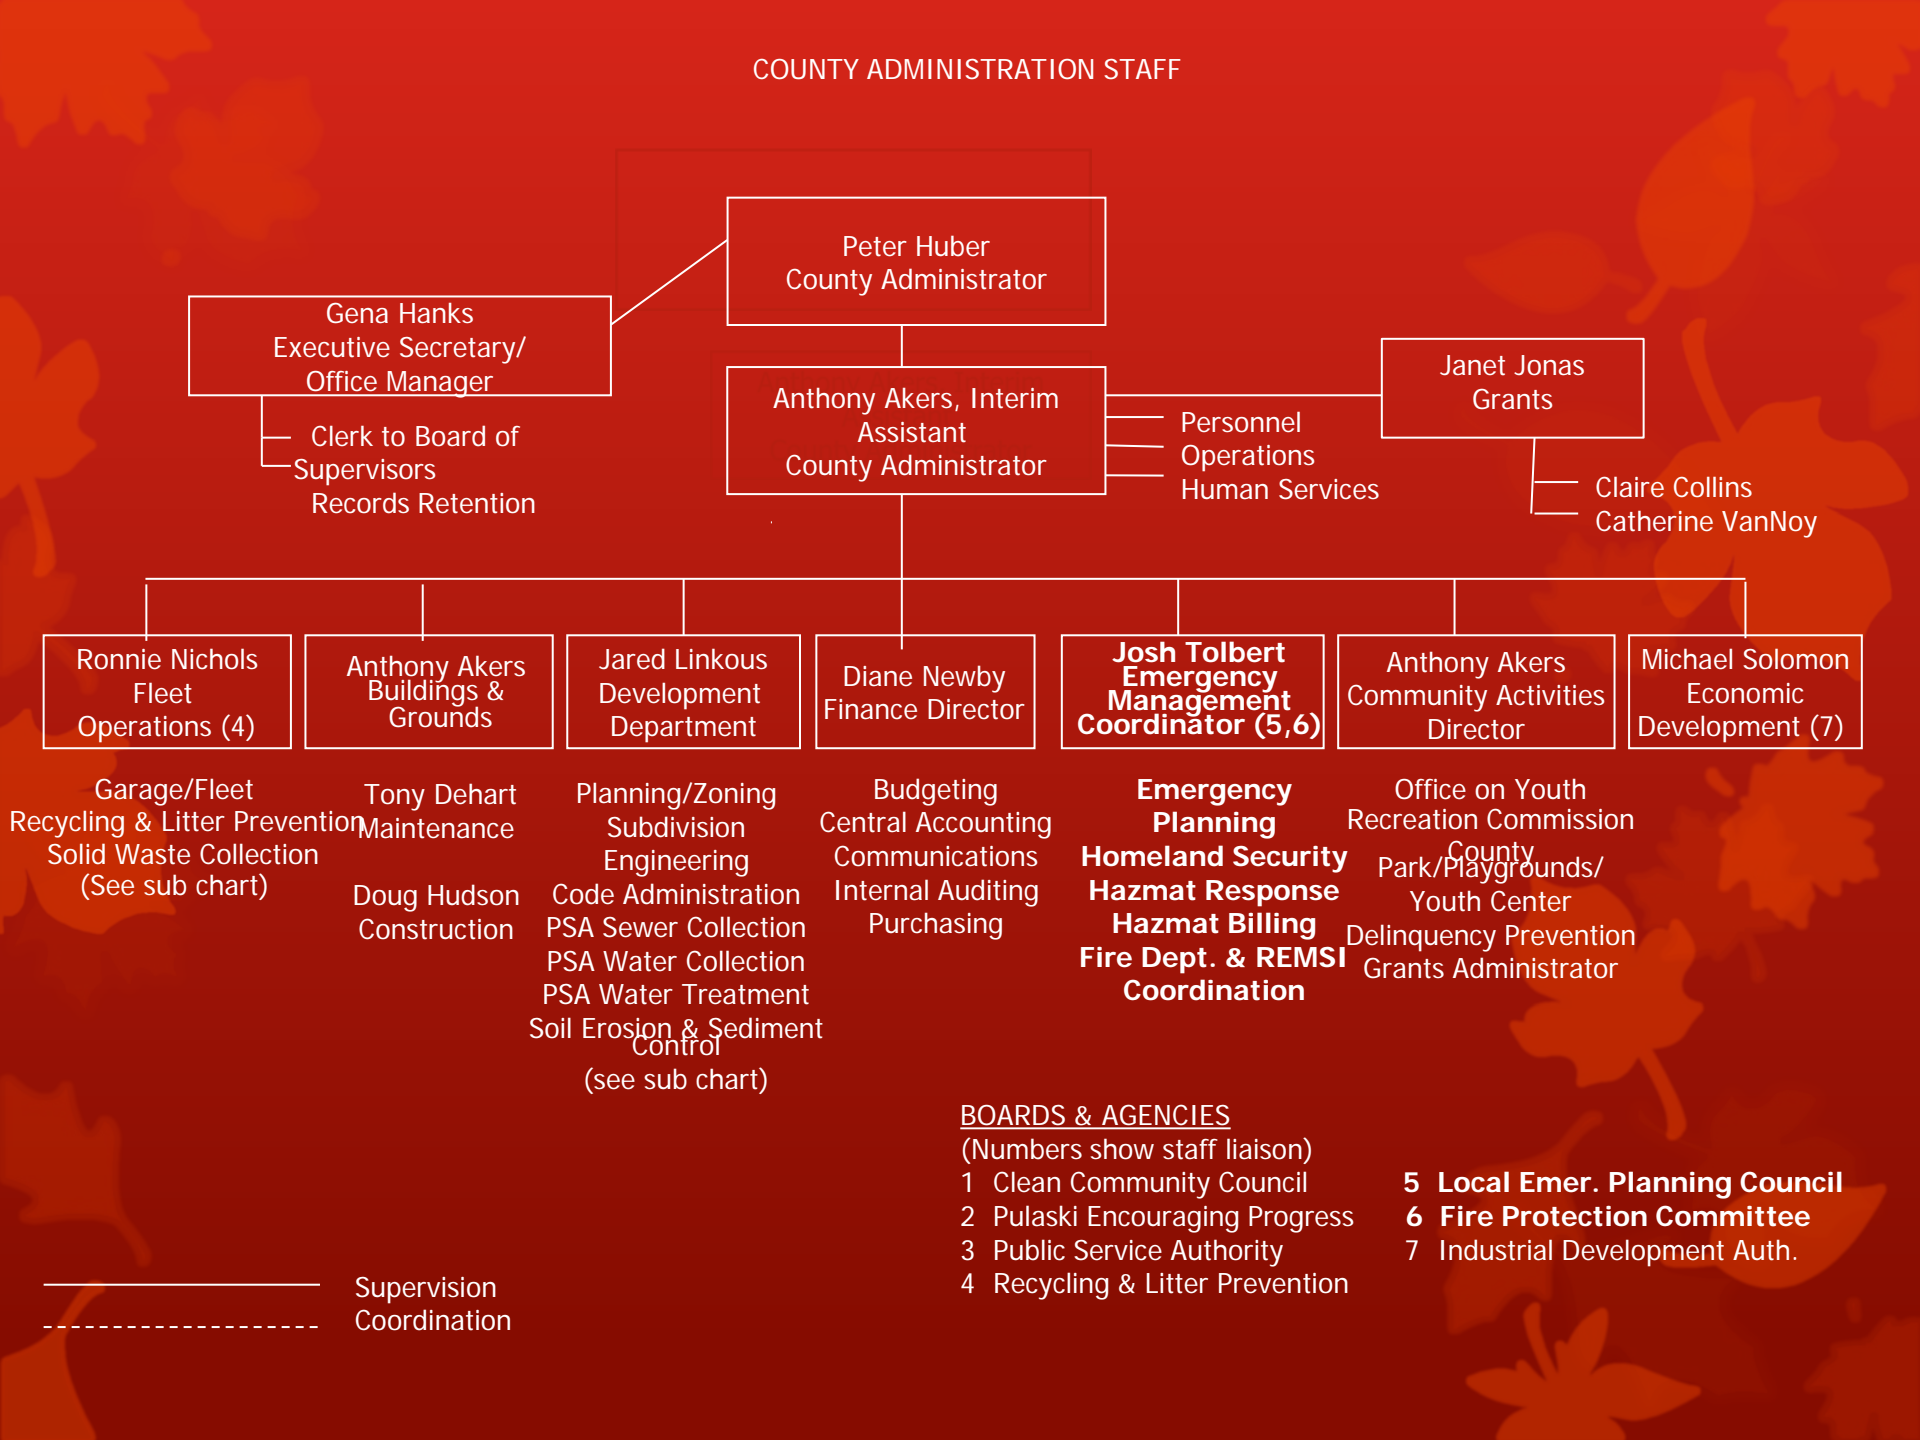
COUNTY ADMINISTRATION STAFF

Peter Huber
County Administrator

Gena Hanks
Executive Secretary/
Office Manager

Clerk to Board of Supervisors
Records Retention

Anthony Akers, Interim
Assistant
County Administrator

Personnel
Operations
Human Services

Janet Jonas
Grants

Claire Collins
Catherine VanNoy

Ronnie Nichols
Fleet
Operations (4)

Garage/Fleet
Recycling & Litter Prevention
Solid Waste Collection
(See sub chart)

Anthony Akers
Buildings &
Grounds

Tony Dehart
Maintenance

Doug Hudson
Construction

Jared Linkous
Development
Department

Planning/Zoning
Subdivision
Engineering
Code Administration
PSA Sewer Collection
PSA Water Collection
PSA Water Treatment
Soil Erosion & Sediment
Control
(see sub chart)

Diane Newby
Finance Director

Budgeting
Central Accounting
Communications
Internal Auditing
Purchasing

Josh Tolbert
Emergency
Management
Coordinator (5,6)

Emergency
Planning
Homeland Security
Hazmat Response
Hazmat Billing
Fire Dept. & REMSI
Coordination

Anthony Akers
Community Activities
Director

Office on Youth
Recreation Commission
County
Park/Playgrounds/
Youth Center
Delinquency Prevention
Grants Administrator

Michael Solomon
Economic
Development (7)

BOARDS & AGENCIES
(Numbers show staff liaison)
1 Clean Community Council
2 Pulaski Encouraging Progress
3 Public Service Authority
4 Recycling & Litter Prevention

5 Local Emer. Planning Council
6 Fire Protection Committee
7 Industrial Development Auth.

Supervision
Coordination